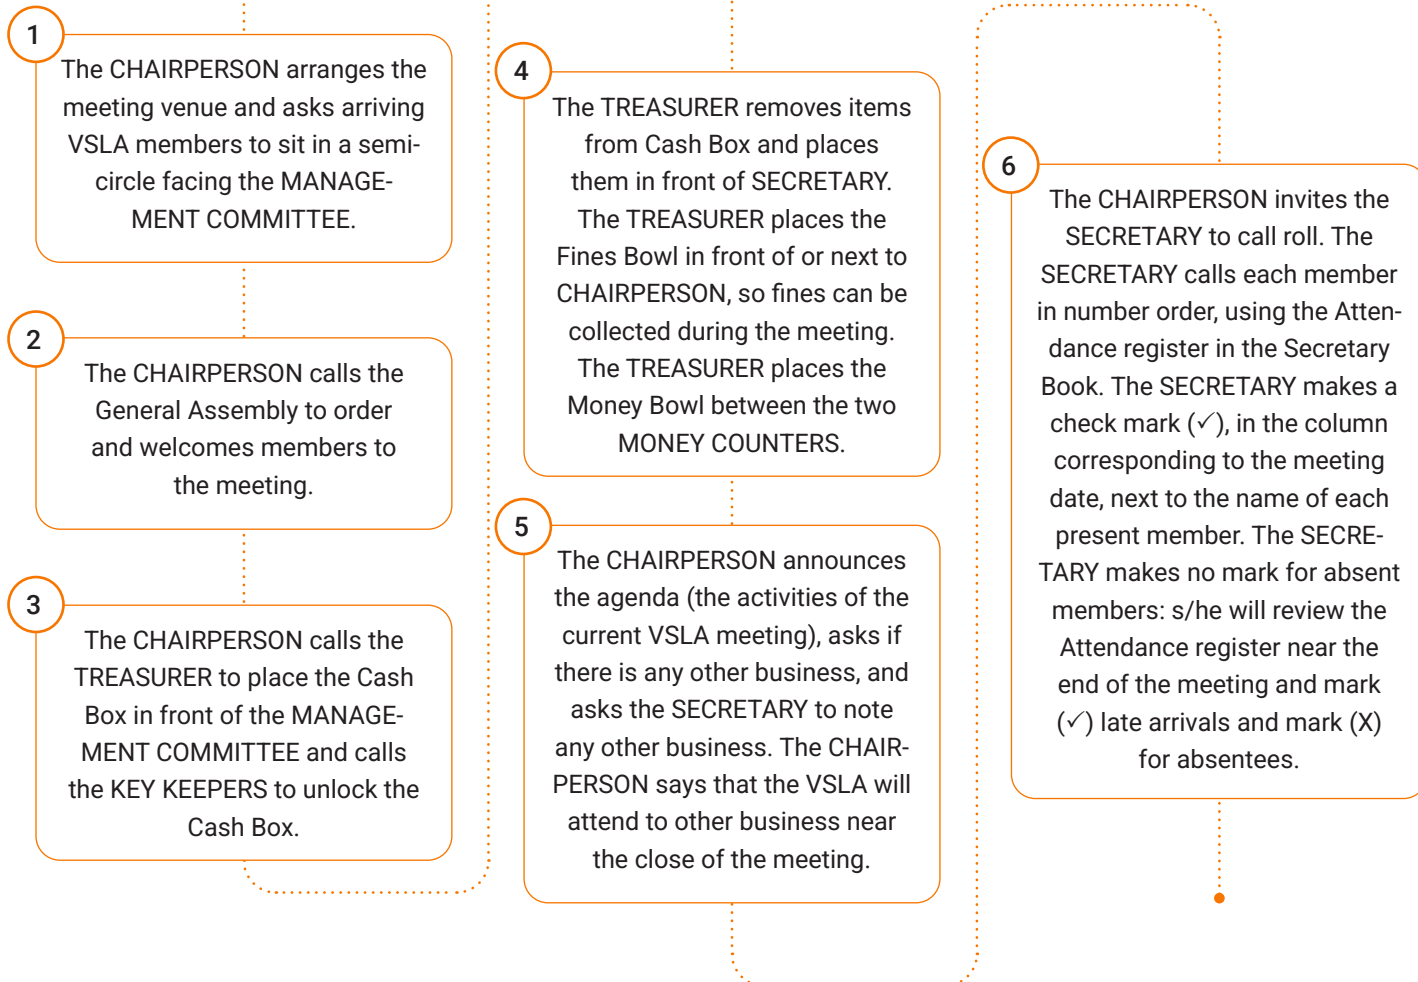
1

The CHAIRPERSON arranges the meeting venue and asks arriving VSLA members to sit in a semicircle facing the MANAGEMENT COMMITTEE.

2

The CHAIRPERSON calls the General Assembly to order and welcomes members to the meeting.

3

The CHAIRPERSON calls the TREASURER to place the Cash Box in front of the MANAGEMENT COMMITTEE and calls the KEY KEEPERS to unlock the Cash Box.

4

The TREASURER removes items from Cash Box and places them in front of SECRETARY. The TREASURER places the Fines Bowl in front of or next to CHAIRPERSON, so fines can be collected during the meeting. The TREASURER places the Money Bowl between the two MONEY COUNTERS.

5

The CHAIRPERSON announces the agenda (the activities of the current VSLA meeting), asks if there is any other business, and asks the SECRETARY to note any other business. The CHAIRPERSON says that the VSLA will attend to other business near the close of the meeting.

6

The CHAIRPERSON invites the SECRETARY to call roll. The SECRETARY calls each member in number order, using the Attendance register in the Secretary Book. The SECRETARY makes a check mark (✓), in the column corresponding to the meeting date, next to the name of each present member. The SECRETARY makes no mark for absent members: s/he will review the Attendance register near the end of the meeting and mark (✓) late arrivals and mark (X) for absentees.